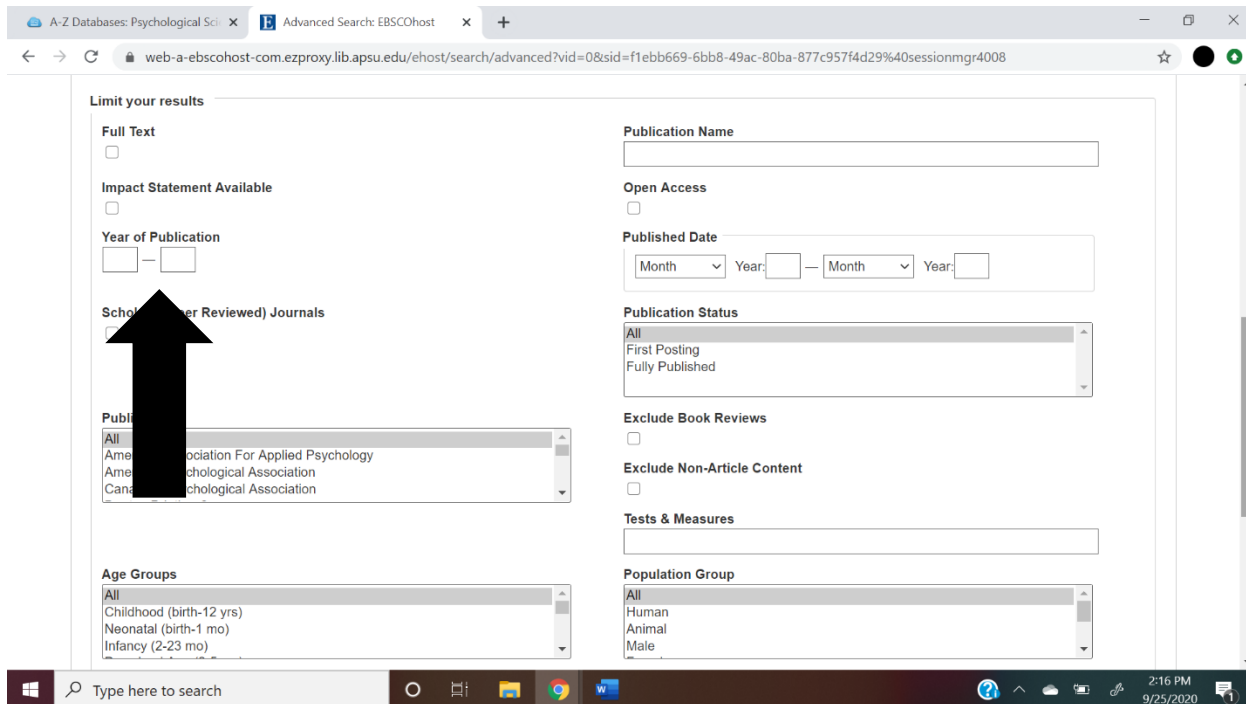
A-Z Databases: Psychological Sci ×
Advanced Search: EBSCOhost ×
+

web-a-ebscohost-com.ezproxy.lib.apsu.edu/ehost/search/advanced?vid=0&sid=f1ebb669-6bb8-49ac-80ba-877c957f4d29%40sessionmgr4008

Limit your results

Full Text

Impact Statement Available

Year of Publication
—

Schol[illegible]er Reviewed) Journals

Publi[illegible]
All
Ame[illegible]ociation For Applied Psychology
Ame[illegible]chological Association
Cana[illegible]chological Association

Publication Name

Open Access

Published Date
Month Year: — Month Year:

Publication Status
All
First Posting
Fully Published

Exclude Book Reviews

Exclude Non-Article Content

Tests & Measures

Age Groups
All
Childhood (birth-12 yrs)
Neonatal (birth-1 mo)
Infancy (2-23 mo)

Population Group
All
Human
Animal
Male

Type here to search

2:16 PM
9/25/2020